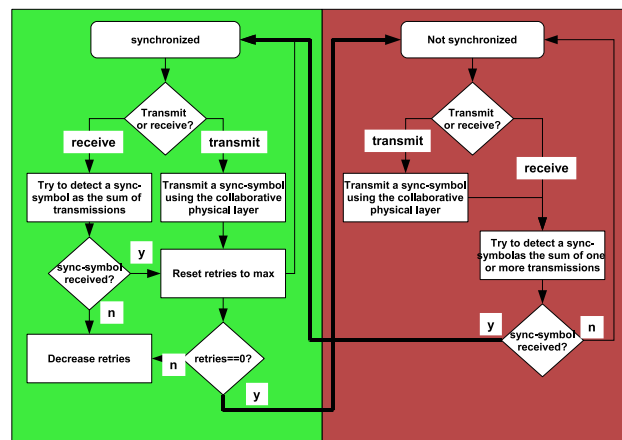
synchronized

Transmit or receive?

receive

transmit

Try to detect a sync-symbol as the sum of transmissions

Transmit a sync-symbol using the collaborative physical layer

sync-symbol received?

y

Reset retries to max

n

Decrease retries

n

retries==0?

y

Not synchronized

Transmit or receive?

transmit

receive

Transmit a sync-symbol using the collaborative physical layer

Try to detect a sync-symbolas the sum of one or more transmissions

y

sync-symbol received?

n